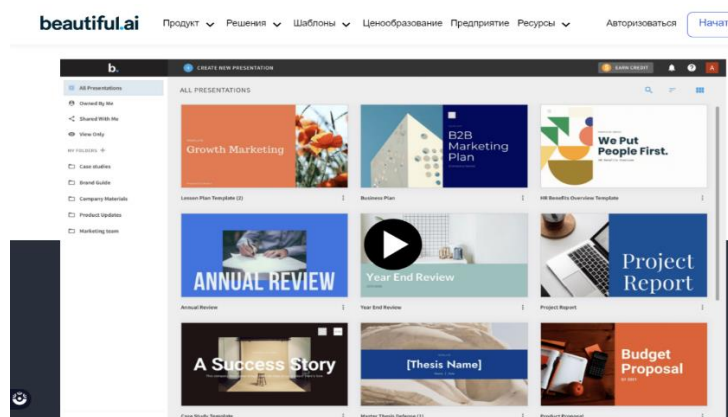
beautiful.ai Продукт Решения Шаблоны Ценообразование Предприятие Ресурсы Авторизоваться Начат

b. CREATE NEW PRESENTATION EARN CREDIT A

All Presentations
Owned By Me
Shared With Me
View Only
MY FOLDERS +
Case studies
Brand Guide
Company Materials
Product Updates
Marketing team

ALL PRESENTATIONS

Growth Marketing
Lesson Plan Template (2)

B2B Marketing Plan
Business Plan

We Put People First.
HR Benefits Overview Template

ANNUAL REVIEW
Annual Review

Year End Review
Year End Review

Project Report
Project Report

A Success Story
Case Study Template

[Thesis Name]
Master Thesis Defense (1)

Budget Proposal
Product Proposal